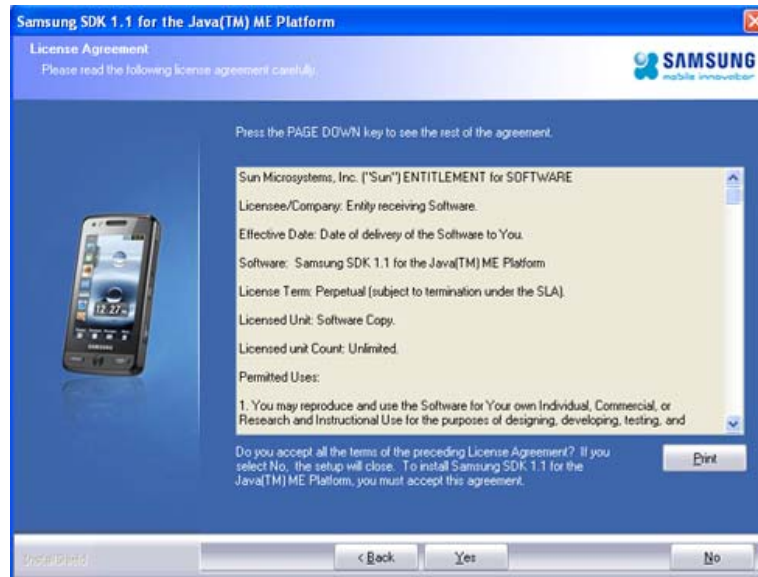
Samsung SDK 1.1 for the Java(TM) ME Platform

License Agreement
Please read the following license agreement carefully.

SAMSUNG
mobile innovator

Press the PAGE DOWN key to see the rest of the agreement.

Sun Microsystems, Inc. ("Sun") ENTITLEMENT for SOFTWARE

Licensee/Company: Entity receiving Software.

Effective Date: Date of delivery of the Software to You.

Software: Samsung SDK 1.1 for the Java(TM) ME Platform

License Term: Perpetual (subject to termination under the SLA).

Licensed Unit: Software Copy.

Licensed unit Count: Unlimited.

Permitted Uses:

1. You may reproduce and use the Software for Your own Individual, Commercial, or Research and Instructional Use for the purposes of designing, developing, testing, and

Do you accept all the terms of the preceding License Agreement? If you select No, the setup will close. To install Samsung SDK 1.1 for the Java(TM) ME Platform, you must accept this agreement.

Print

12:27

SAMSUNG

InstallShield

< Back

Yes

No